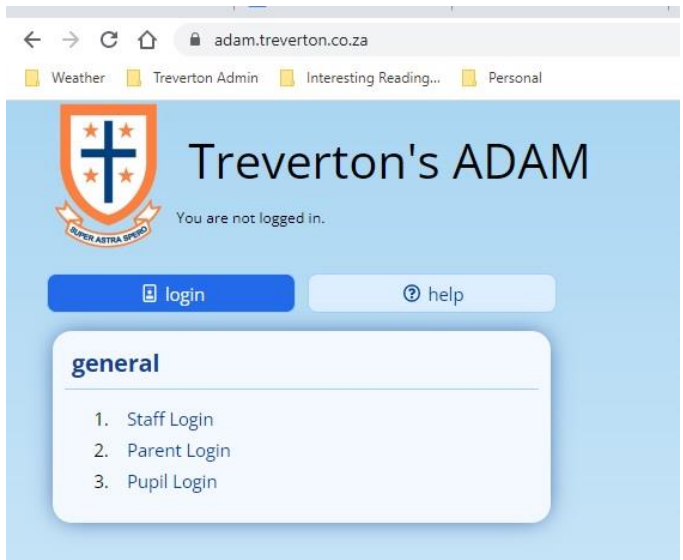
adam.treverton.co.za

Weather Treverton Admin Interesting Reading... Personal

SUPER ASTRA SPERO

Treverton's ADAM

You are not logged in.

login

help

general

1. Staff Login
2. Parent Login
3. Pupil Login